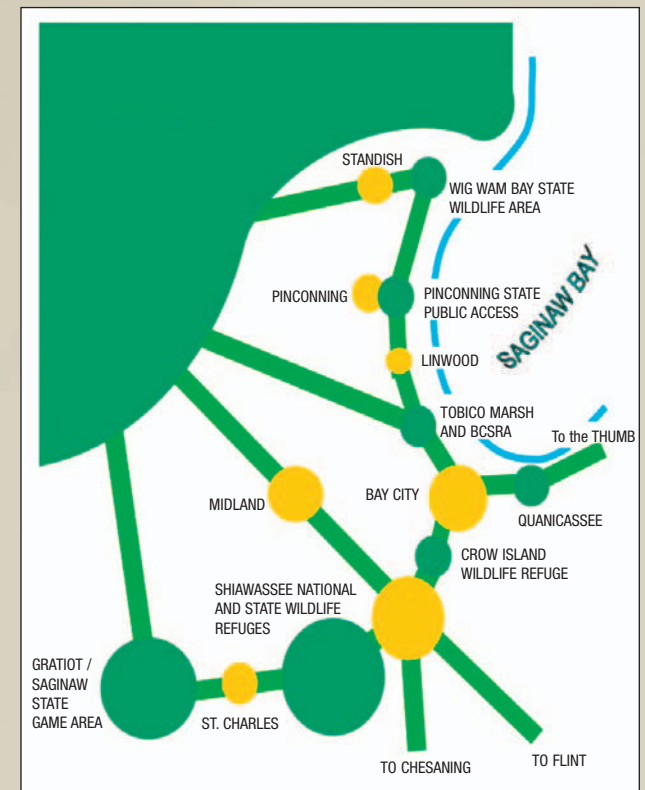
STANDISH

WIG WAM BAY STATE WILDLIFE AREA

SAGINAW BAY

PINCONNING

PINCONNING STATE PUBLIC ACCESS

LINWOOD

TOBICO MARSH AND BCSRA

To the THUMB

MIDLAND

BAY CITY

QUANICASSEE

CROW ISLAND WILDLIFE REFUGE

SHIAWASSEE NATIONAL AND STATE WILDLIFE REFUGES

GRATIOT / SAGINAW STATE GAME AREA

ST. CHARLES

TO CHESANING

TO FLINT